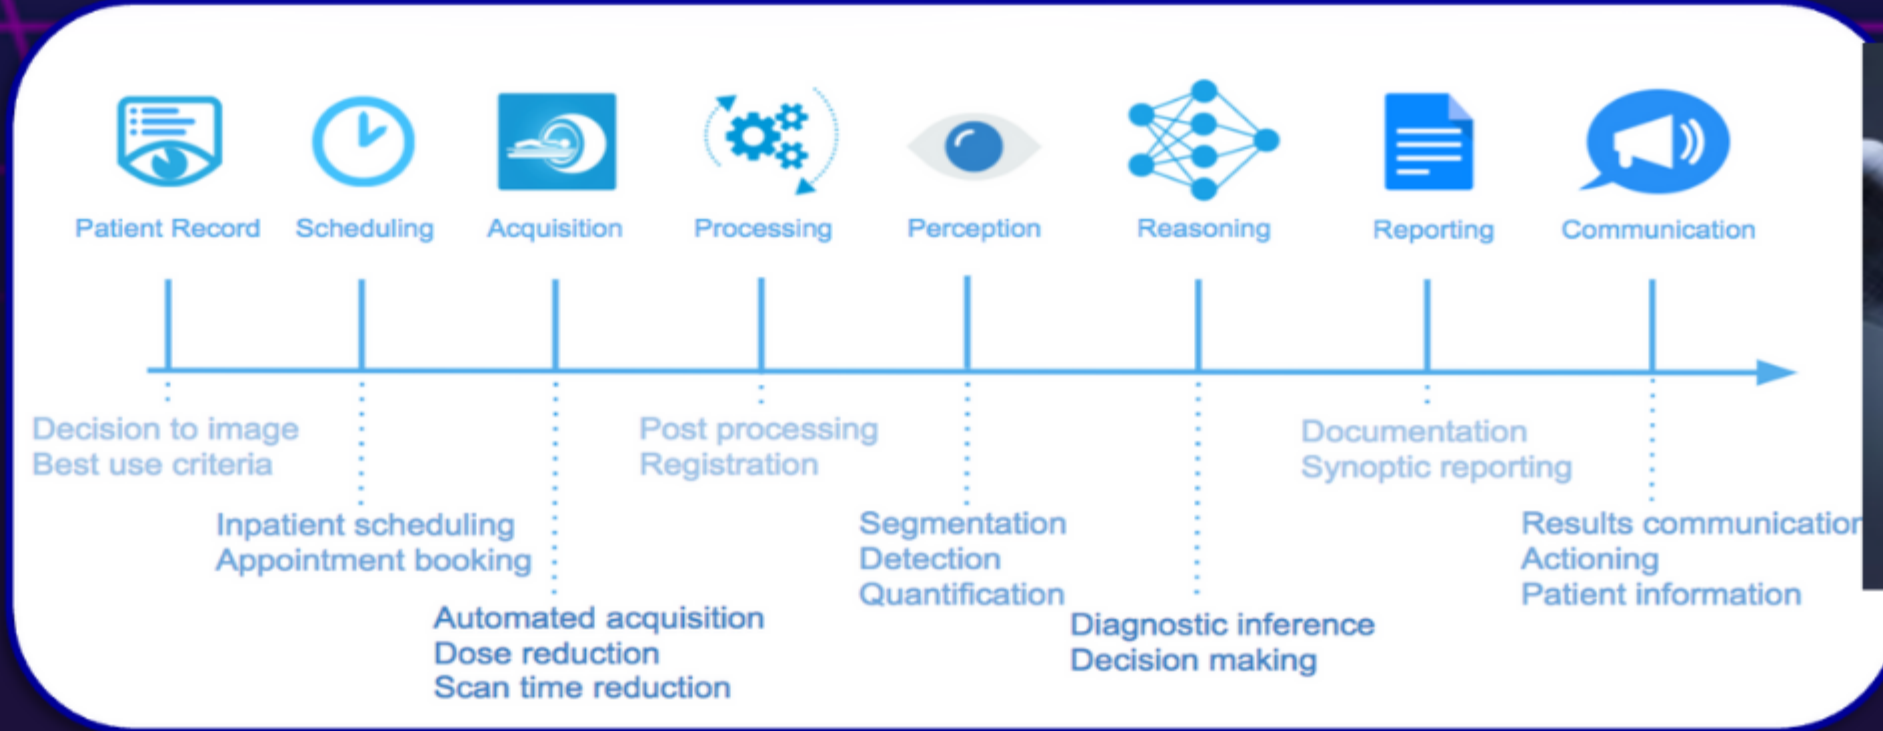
Patient Record Scheduling Acquisition Processing Perception Reasoning Reporting Communication

Decision to image
Best use criteria

Inpatient scheduling
Appointment booking

Automated acquisition
Dose reduction
Scan time reduction

Post processing
Registration

Segmentation
Detection
Quantification

Diagnostic inference
Decision making

Documentation
Synoptic reporting

Results communicatio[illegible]
Actioning
Patient information